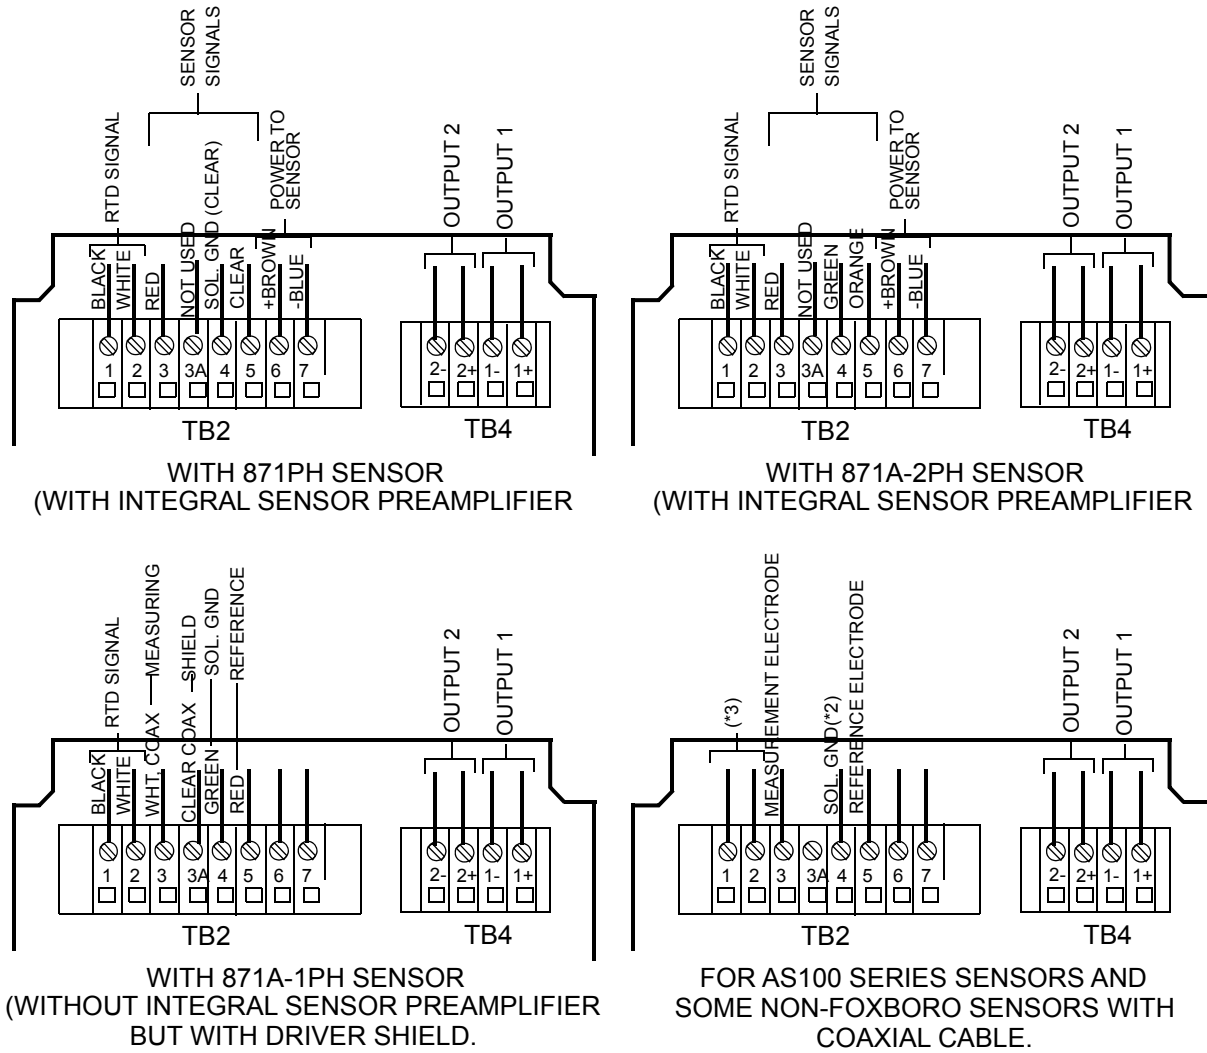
SENSOR SIGNALS

RTD SIGNAL

POWER TO SENSOR

OUTPUT 2

OUTPUT 1

BLACK
WHITE
RED
NOT USED
SOL. GND (CLEAR)
CLEAR
+BROWN
-BLUE

1 2 3 3A 4 5 6 7

2- 2+ 1- 1+

TB2

TB4

WITH 871PH SENSOR
(WITH INTEGRAL SENSOR PREAMPLIFIER

SENSOR SIGNALS

RTD SIGNAL

POWER TO SENSOR

OUTPUT 2

OUTPUT 1

BLACK
WHITE
RED
NOT USED
GREEN
ORANGE
+BROWN
-BLUE

1 2 3 3A 4 5 6 7

2- 2+ 1- 1+

TB2

TB4

WITH 871A-2PH SENSOR
(WITH INTEGRAL SENSOR PREAMPLIFIER

RTD SIGNAL

MEASURING

SHIELD

SOL. GND

REFERENCE

OUTPUT 2

OUTPUT 1

BLACK
WHITE
WHT. COAX
CLEAR COAX
GREEN
RED

1 2 3 3A 4 5 6 7

2- 2+ 1- 1+

TB2

TB4

WITH 871A-1PH SENSOR
(WITHOUT INTEGRAL SENSOR PREAMPLIFIER
BUT WITH DRIVER SHIELD.

(*3)

MEASUREMENT ELECTRODE

SOL. GND(*2)

REFERENCE ELECTRODE

OUTPUT 2

OUTPUT 1

1 2 3 3A 4 5 6 7

2- 2+ 1- 1+

TB2

TB4

FOR AS100 SERIES SENSORS AND
SOME NON-FOXBORO SENSORS WITH
COAXIAL CABLE.